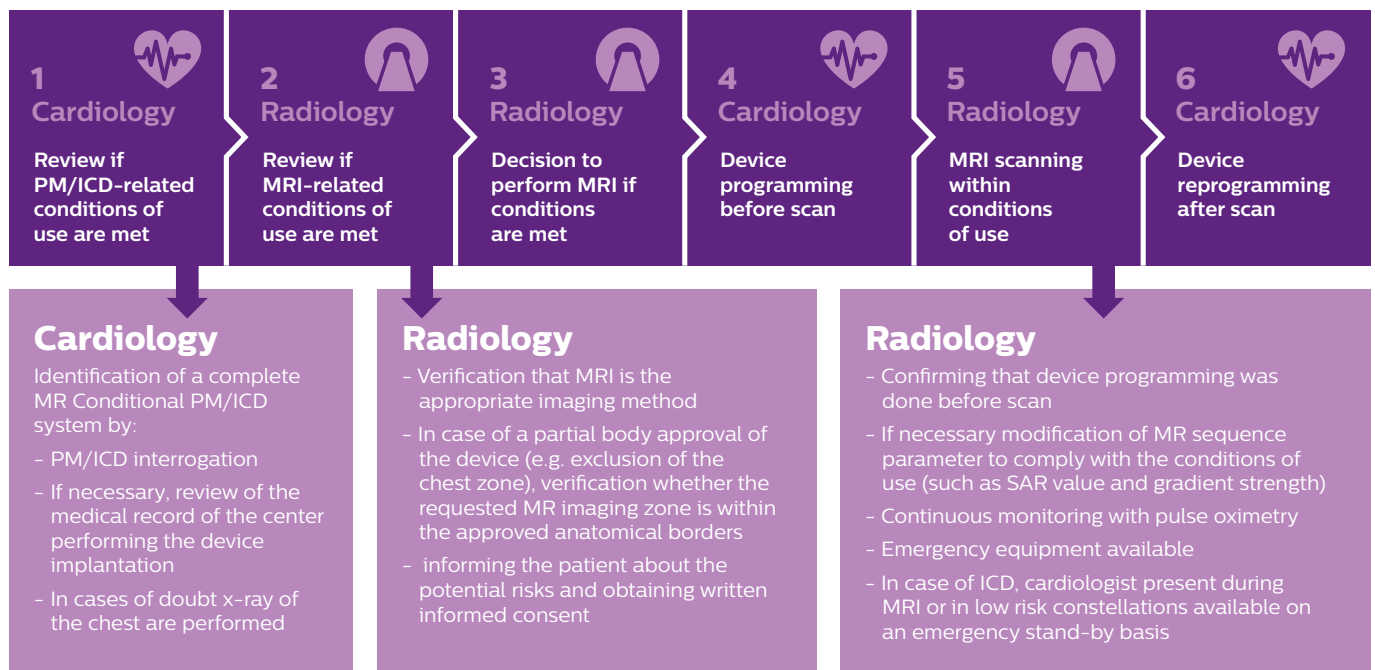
1
Cardiology
Review if PM/ICD-related conditions of use are met

2
Radiology
Review if MRI-related conditions of use are met

3
Radiology
Decision to perform MRI if conditions are met

4
Cardiology
Device programming before scan

5
Radiology
MRI scanning within conditions of use

6
Cardiology
Device reprogramming after scan

Cardiology
Identification of a complete MR Conditional PM/ICD system by:
- PM/ICD interrogation
- If necessary, review of the medical record of the center performing the device implantation
- In cases of doubt x-ray of the chest are performed

Radiology
- Verification that MRI is the appropriate imaging method
- In case of a partial body approval of the device (e.g. exclusion of the chest zone), verification whether the requested MR imaging zone is within the approved anatomical borders
- informing the patient about the potential risks and obtaining written informed consent

Radiology
- Confirming that device programming was done before scan
- If necessary modification of MR sequence parameter to comply with the conditions of use (such as SAR value and gradient strength)
- Continuous monitoring with pulse oximetry
- Emergency equipment available
- In case of ICD, cardiologist present during MRI or in low risk constellations available on an emergency stand-by basis